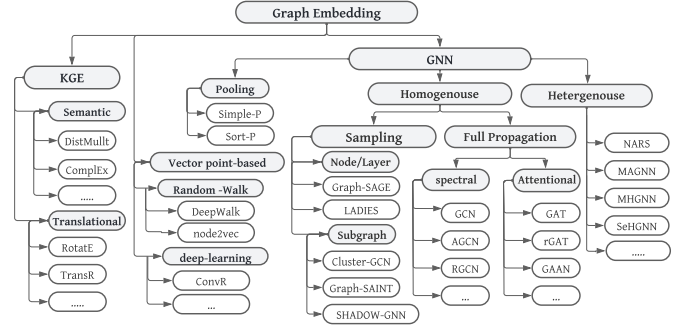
Graph Embedding

KGE

Semantic

DistMullt

ComplEx

.....

Translational

RotatE

TransR

......

Vector point-based

Random -Walk

DeepWalk

node2vec

deep-learning

ConvR

...

GNN

Pooling

Simple-P

Sort-P

Homogenouse

Sampling

Node/Layer

Graph-SAGE

LADIES

Subgraph

Cluster-GCN

Graph-SAINT

SHADOW-GNN

Full Propagation

spectral

GCN

AGCN

RGCN

...

Attentional

GAT

rGAT

GAAN

...

Hetergenouse

NARS

MAGNN

MHGNN

SeHGNN

.....